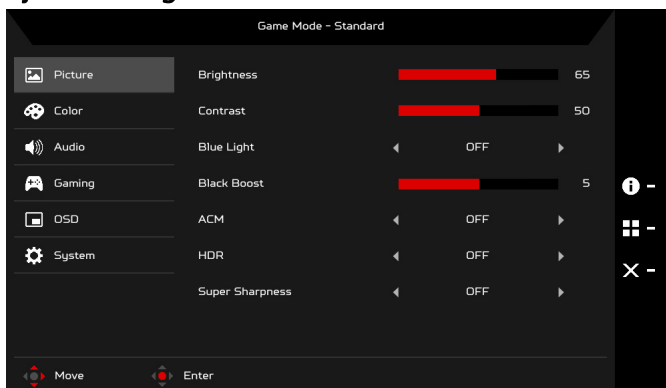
Game Mode - Standard

Picture
Color
Audio
Gaming
OSD
System

| | | |
|---|---|---|
| Brightness | | 65 |
| Contrast | | 50 |
| Blue Light | ◀ OFF ▶ | |
| Black Boost | | 5 |
| ACM | ◀ OFF ▶ | |
| HDR | ◀ OFF ▶ | |
| Super Sharpness | ◀ OFF ▶ | |

Move Enter

-
-
-